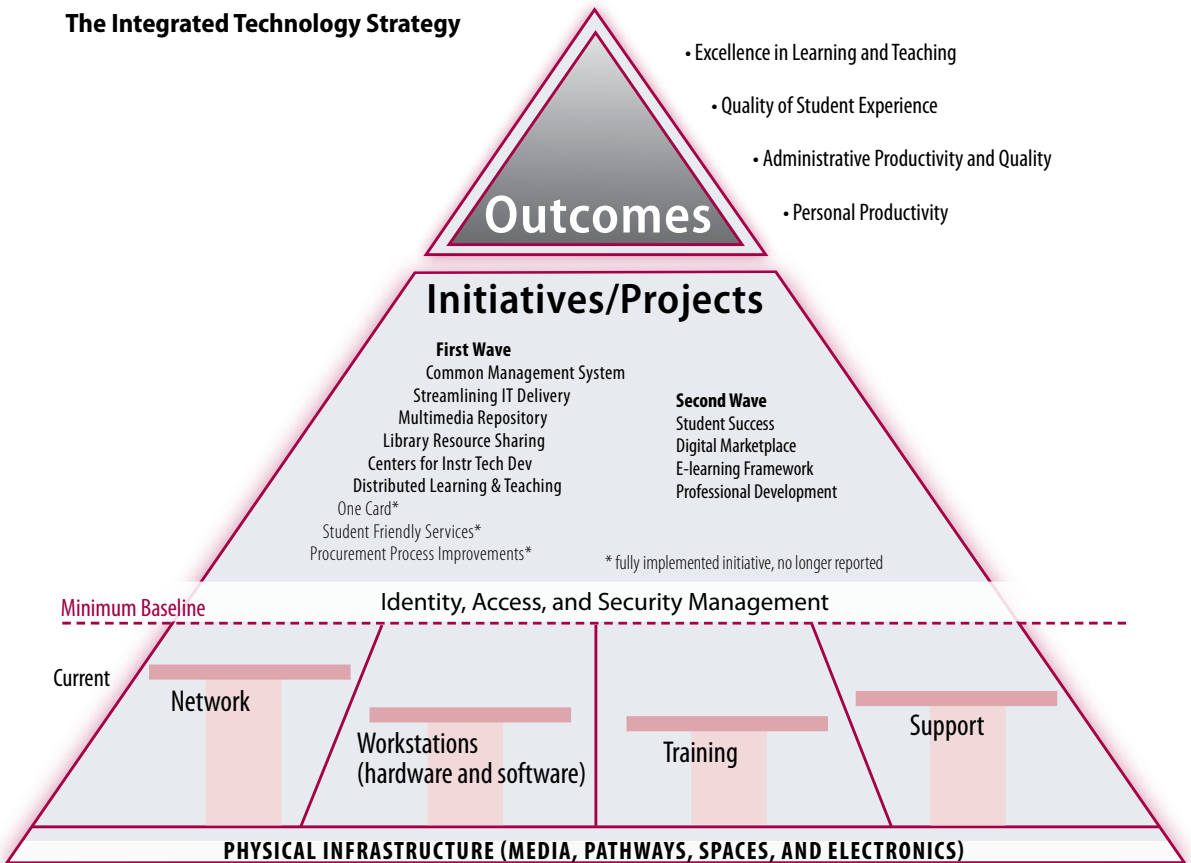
The Integrated Technology Strategy

Outcomes

• Excellence in Learning and Teaching

• Quality of Student Experience

• Administrative Productivity and Quality

• Personal Productivity

Initiatives/Projects

First Wave
Common Management System
Streamlining IT Delivery
Multimedia Repository
Library Resource Sharing
Centers for Instr Tech Dev
Distributed Learning & Teaching
One Card*
Student Friendly Services*
Procurement Process Improvements*

Second Wave
Student Success
Digital Marketplace
E-learning Framework
Professional Development

* fully implemented initiative, no longer reported

Minimum Baseline

Identity, Access, and Security Management

Current

Network

Workstations (hardware and software)

Training

Support

PHYSICAL INFRASTRUCTURE (MEDIA, PATHWAYS, SPACES, AND ELECTRONICS)